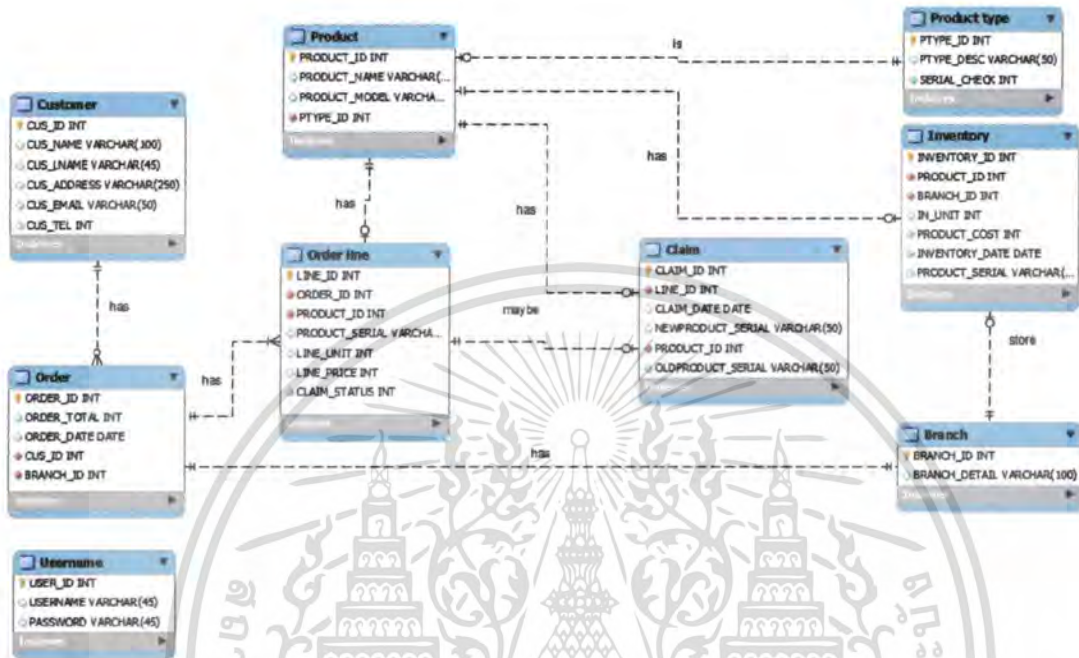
Product
PRODUCT_ID INT
PRODUCT_NAME VARCHAR(...
PRODUCT_MODEL VARCHA...
PTYPE_ID INT
Indexes

is

Product type
PTYPE_ID INT
PTYPE_DESC VARCHAR(50)
SERIAL_CHECK INT
Indexes

Customer
CUS_ID INT
CUS_NAME VARCHAR(100)
CUS_LNAME VARCHAR(45)
CUS_ADDRESS VARCHAR(250)
CUS_EMAIL VARCHAR(50)
CUS_TEL INT
Indexes

has

has

has

Inventory
INVENTORY_ID INT
PRODUCT_ID INT
BRANCH_ID INT
IN_UNIT INT
PRODUCT_COST INT
INVENTORY_DATE DATE
PRODUCT_SERIAL VARCHAR(...
Indexes

Order line
LINE_ID INT
ORDER_ID INT
PRODUCT_ID INT
PRODUCT_SERIAL VARCHA...
LINE_UNIT INT
LINE_PRICE INT
CLAIM_STATUS INT
Indexes

Claim
CLAIM_ID INT
LINE_ID INT
CLAIM_DATE DATE
NEWPRODUCT_SERIAL VARCHAR(50)
PRODUCT_ID INT
OLDPRODUCT_SERIAL VARCHAR(50)
Indexes

has

may be

store

Order
ORDER_ID INT
ORDER_TOTAL INT
ORDER_DATE DATE
CUS_ID INT
BRANCH_ID INT
Indexes

has

has

Branch
BRANCH_ID INT
BRANCH_DETAIL VARCHAR(100)
Indexes

Username
USER_ID INT
USERNAME VARCHAR(45)
PASSWORD VARCHAR(45)
Indexes